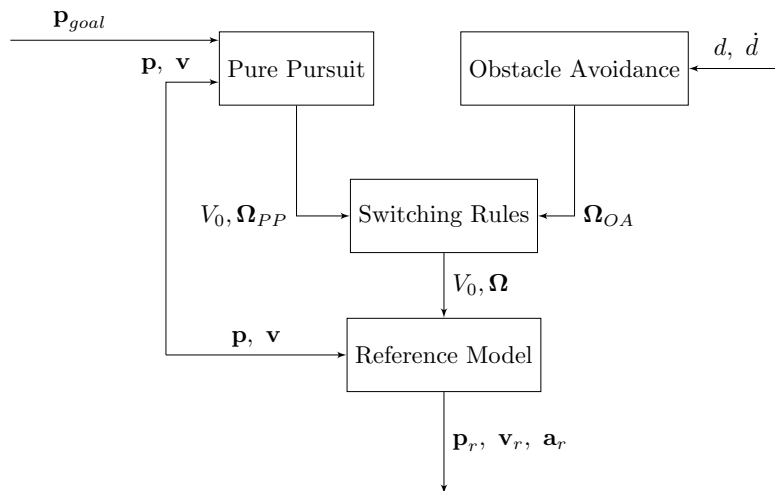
$\mathbf{p}_{goal}$

$\mathbf{p},\ \mathbf{v}$

Pure Pursuit

Obstacle Avoidance

$d,\ \dot{d}$

$V_0, \mathbf{\Omega}_{PP}$

Switching Rules

$\mathbf{\Omega}_{OA}$

$V_0, \mathbf{\Omega}$

$\mathbf{p},\ \mathbf{v}$

Reference Model

$\mathbf{p}_r,\ \mathbf{v}_r,\ \mathbf{a}_r$